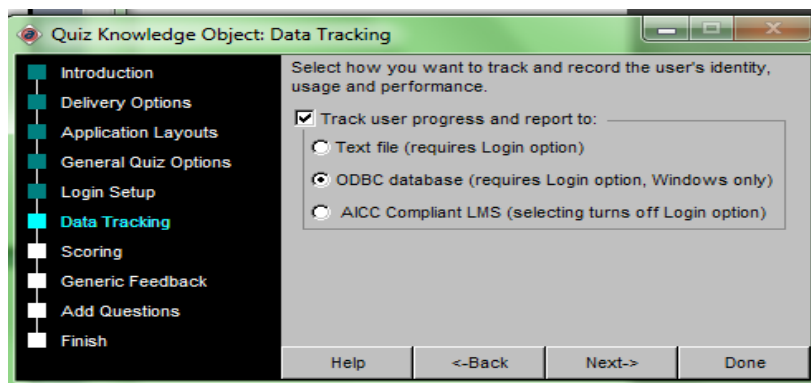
Quiz Knowledge Object: Data Tracking

Introduction
Delivery Options
Application Layouts
General Quiz Options
Login Setup
Data Tracking
Scoring
Generic Feedback
Add Questions
Finish

Select how you want to track and record the user's identity, usage and performance.

Track user progress and report to:
Text file (requires Login option)
ODBC database (requires Login option, Windows only)
AICC Compliant LMS (selecting turns off Login option)

Help
<-Back
Next->
Done